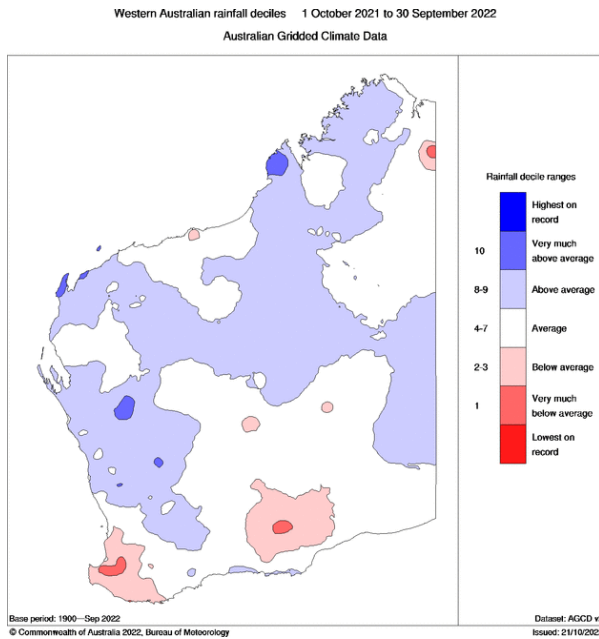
Western Australian rainfall deciles 1 October 2021 to 30 September 2022

Australian Gridded Climate Data

Rainfall decile ranges

Highest on record

10 Very much above average

8-9 Above average

4-7 Average

2-3 Below average

1 Very much below average

Lowest on record

Base period: 1900—Sep 2022

Dataset: AGCD v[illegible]

© Commonwealth of Australia 2022, Bureau of Meteorology

Issued: 21/10/202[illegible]